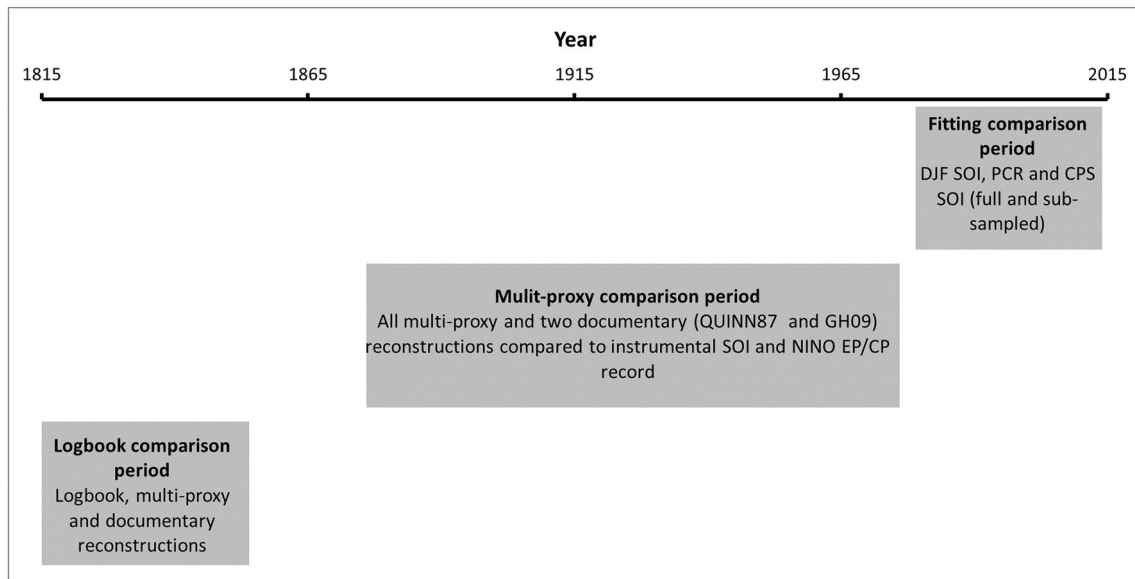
Year

1815
1865
1915
1965
2015

**Fitting comparison period**
DJF SOI, PCR and CPS SOI (full and sub-sampled)

**Mulit-proxy comparison period**
All multi-proxy and two documentary (QUINN87 and GH09) reconstructions compared to instrumental SOI and NINO EP/CP record

**Logbook comparison period**
Logbook, multi-proxy and documentary reconstructions